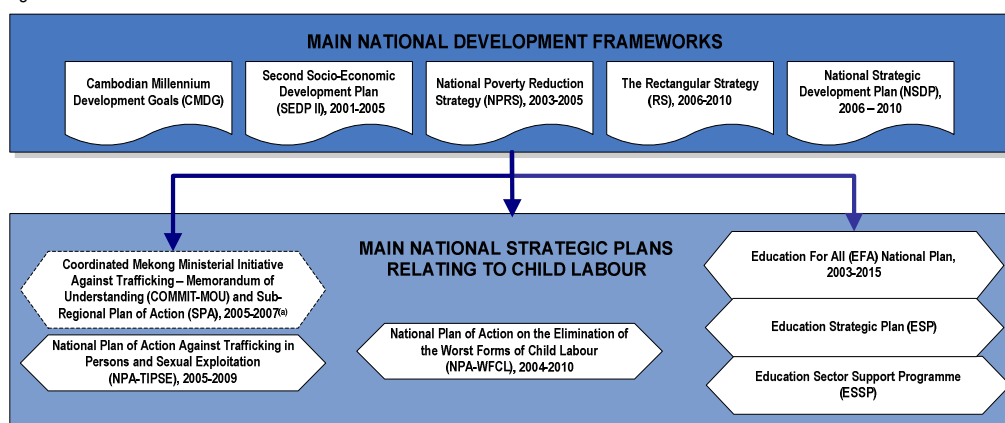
MAIN NATIONAL DEVELOPMENT FRAMEWORKS

Cambodian Millennium Development Goals (CMDG)

Second Socio-Economic Development Plan (SEDP II), 2001-2005

National Poverty Reduction Strategy (NPRS), 2003-2005

The Rectangular Strategy (RS), 2006-2010

National Strategic Development Plan (NSDP), 2006 – 2010

MAIN NATIONAL STRATEGIC PLANS RELATING TO CHILD LABOUR

Coordinated Mekong Ministerial Initiative Against Trafficking – Memorandum of Understanding (COMMIT-MOU) and Sub-Regional Plan of Action (SPA), 2005-2007$^{(a)}$

National Plan of Action Against Trafficking in Persons and Sexual Exploitation (NPA-TIPSE), 2005-2009

National Plan of Action on the Elimination of the Worst Forms of Child Labour (NPA-WFCL), 2004-2010

Education For All (EFA) National Plan, 2003-2015

Education Strategic Plan (ESP)

Education Sector Support Programme (ESSP)